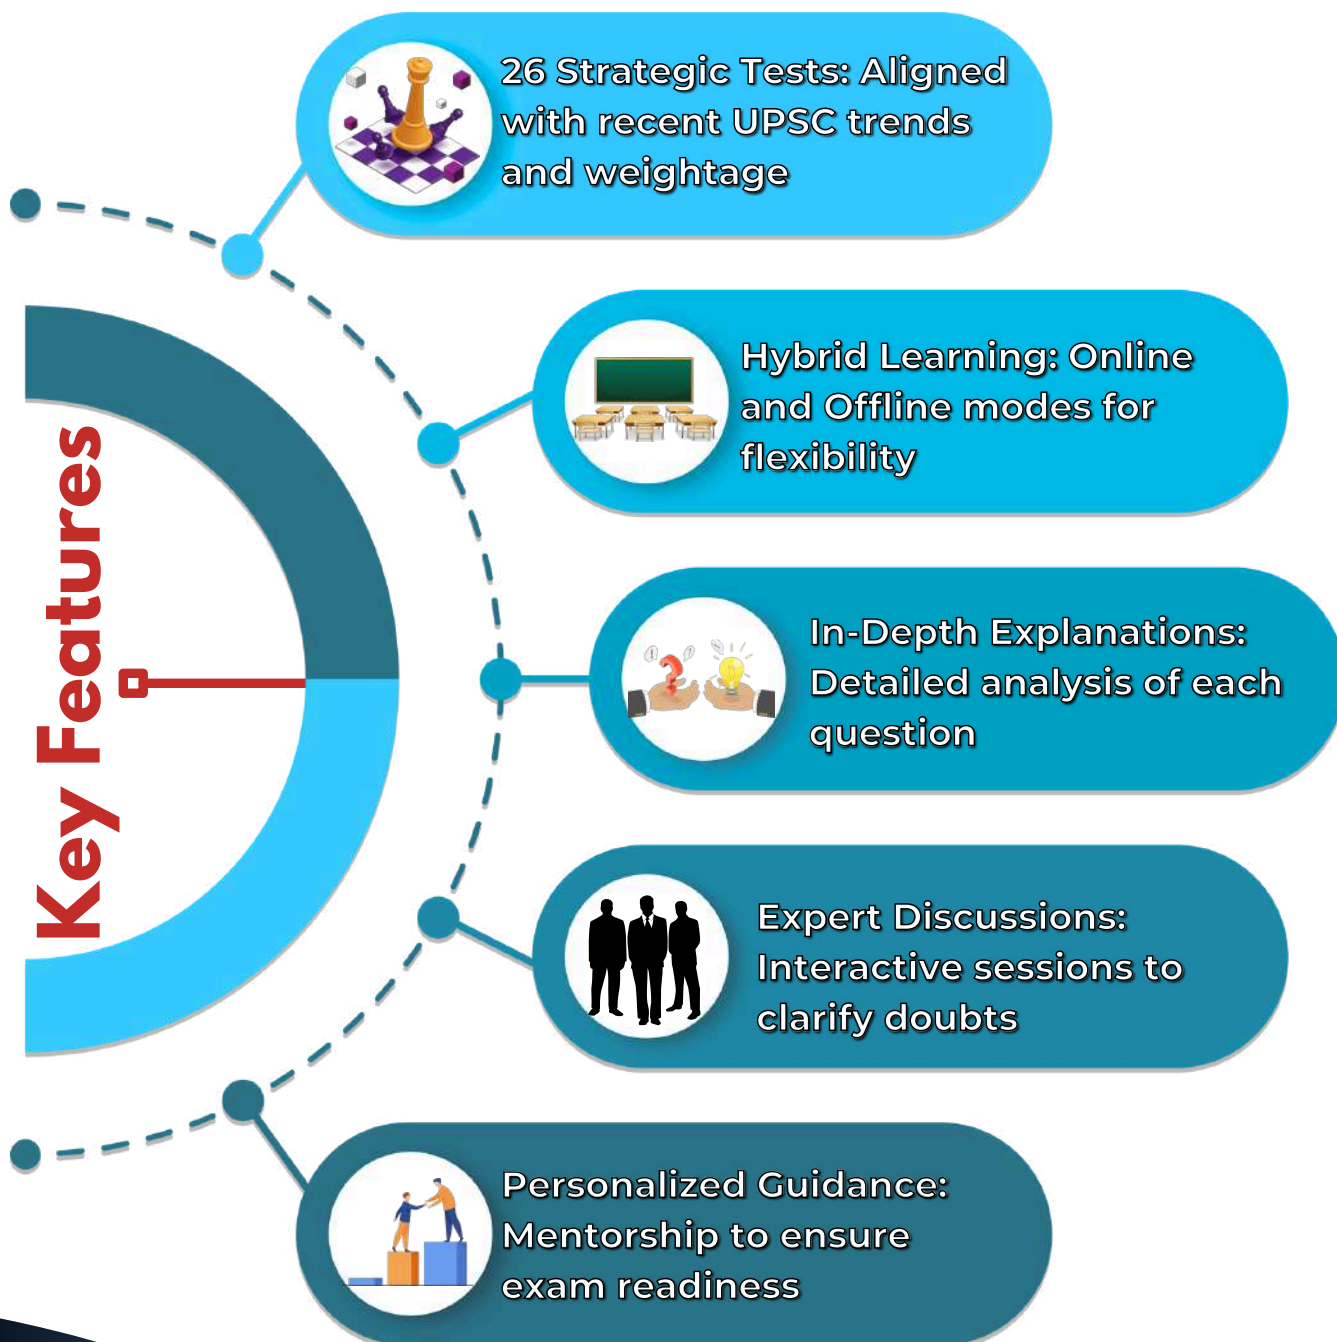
Key Features

26 Strategic Tests: Aligned with recent UPSC trends and weightage

Hybrid Learning: Online and Offline modes for flexibility

In-Depth Explanations: Detailed analysis of each question

Expert Discussions: Interactive sessions to clarify doubts

Personalized Guidance: Mentorship to ensure exam readiness